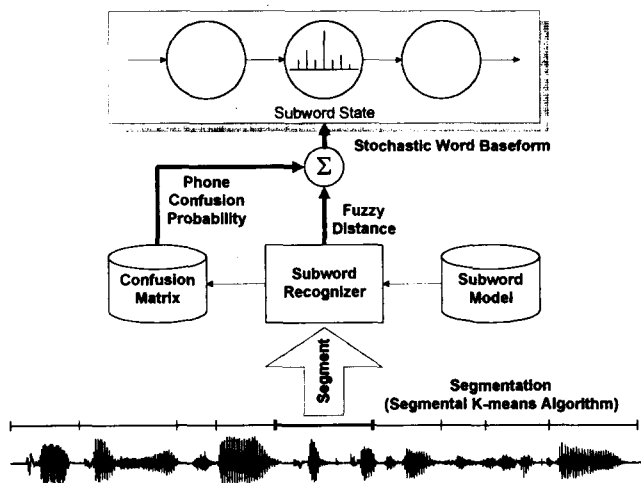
Subword State

Stochastic Word Baseform

$\Sigma$

Phone Confusion Probability

Fuzzy Distance

Confusion Matrix

Subword Recognizer

Subword Model

Segment

Segmentation (Segmental K-means Algorithm)